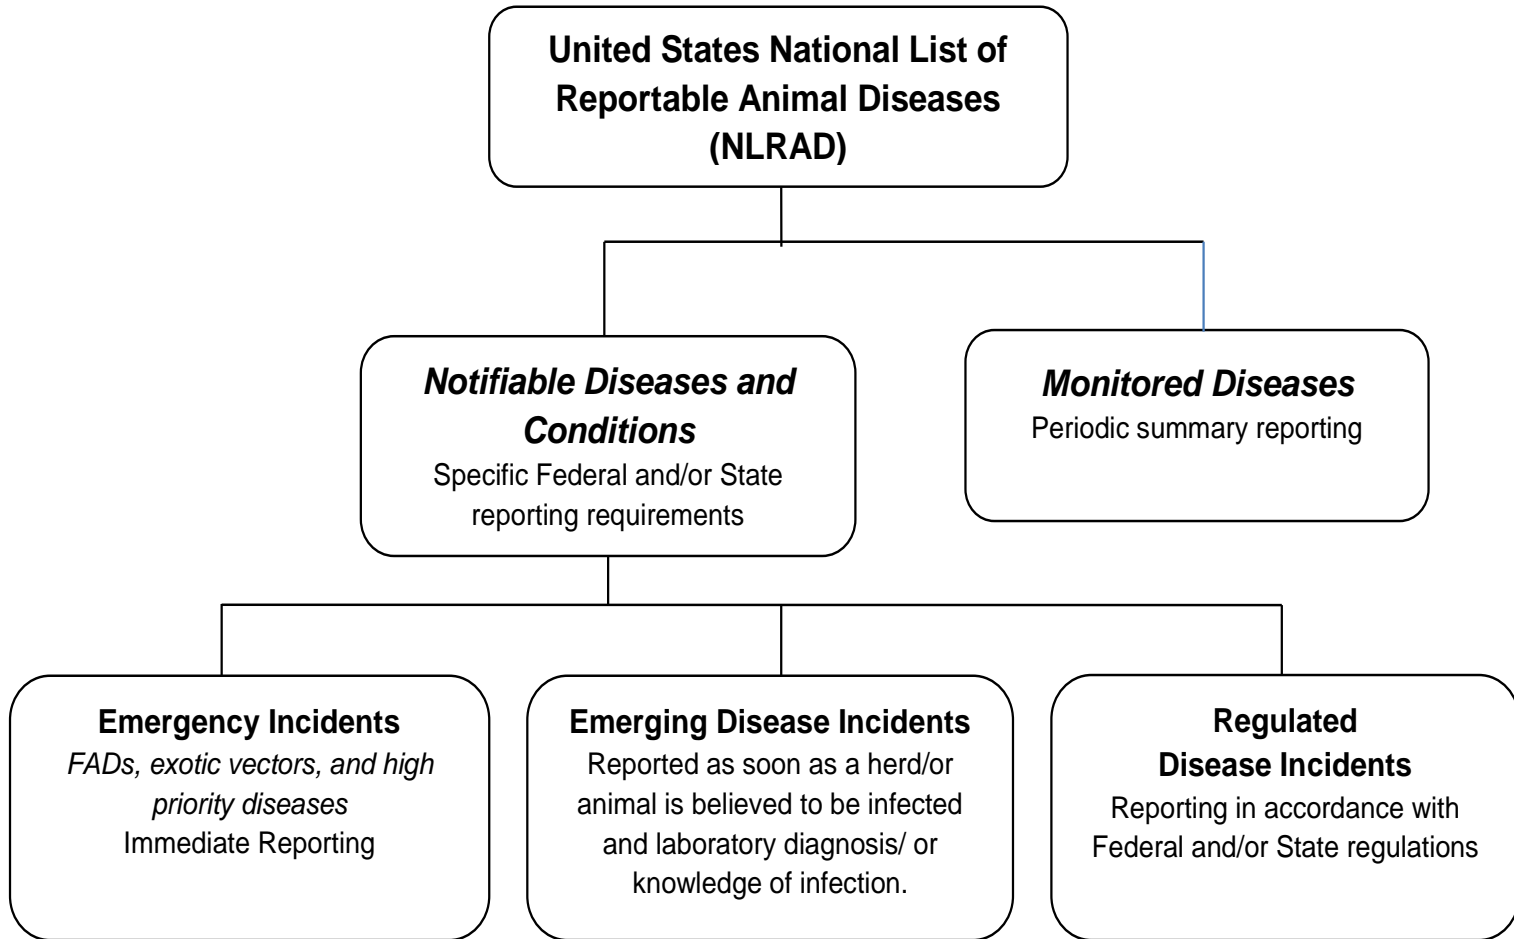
United States National List of Reportable Animal Diseases (NLRAD)

Notifiable Diseases and Conditions
Specific Federal and/or State reporting requirements

Monitored Diseases
Periodic summary reporting

Emergency Incidents
FADs, exotic vectors, and high priority diseases
Immediate Reporting

Emerging Disease Incidents
Reported as soon as a herd/or animal is believed to be infected and laboratory diagnosis/ or knowledge of infection.

Regulated Disease Incidents
Reporting in accordance with Federal and/or State regulations